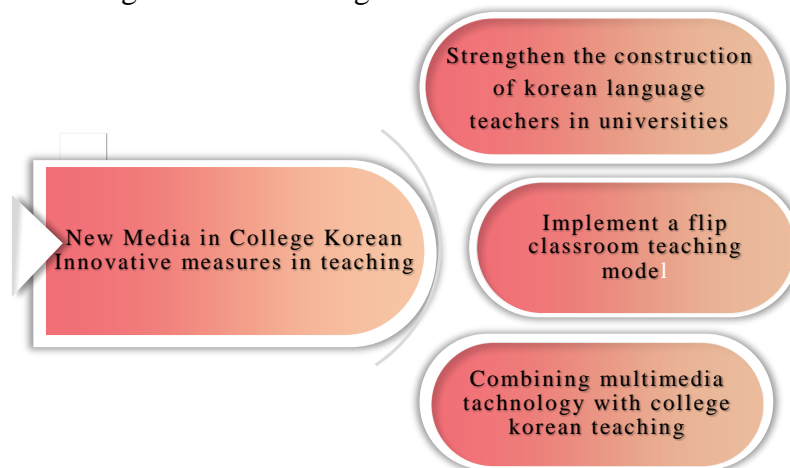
New Media in College Korean Innovative measures in teaching

Strengthen the construction of korean language teachers in universities

Implement a flip classroom teaching model

Combining multimedia tachnology with college korean teaching